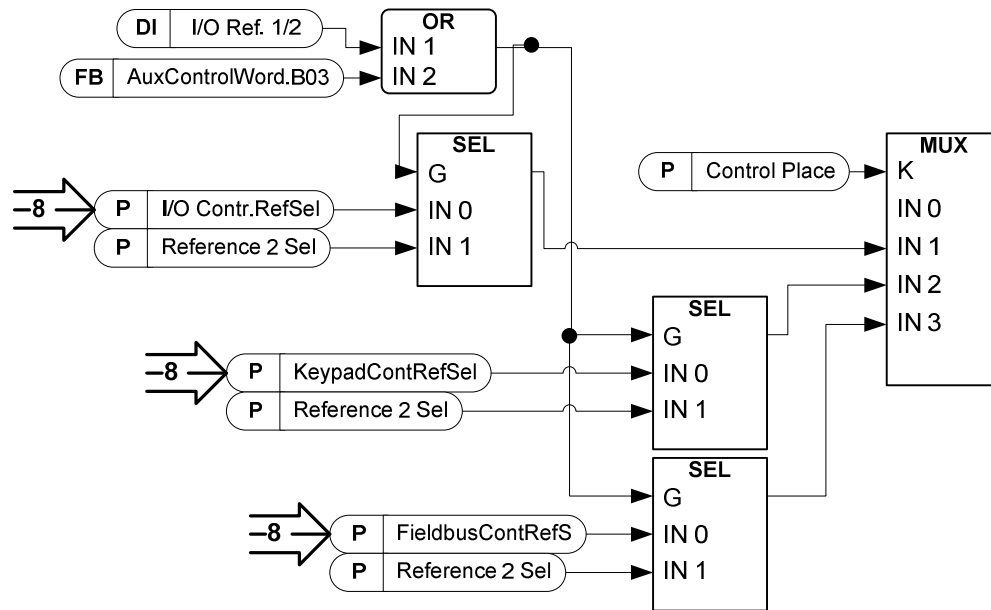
DI | I/O Ref. 1/2

FB | AuxControlWord.B03

OR
IN 1
IN 2

SEL
G
IN 0
IN 1

–8
P | I/O Contr.RefSel
P | Reference 2 Sel

P | Control Place

MUX
K
IN 0
IN 1
IN 2
IN 3

SEL
G
IN 0
IN 1

–8
P | KeypadContRefSel
P | Reference 2 Sel

SEL
G
IN 0
IN 1

–8
P | FieldbusContRefS
P | Reference 2 Sel